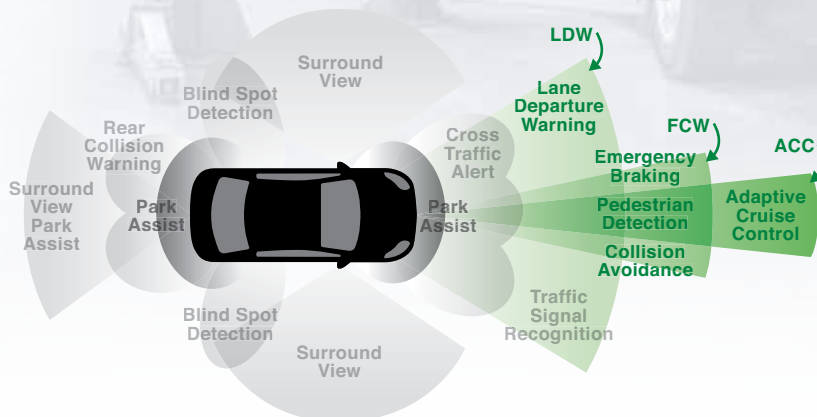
Surround View

Blind Spot Detection

Rear Collision Warning

Surround View Park Assist

Park Assist

Cross Traffic Alert

Park Assist

LDW

Lane Departure Warning

FCW

Emergency Braking

Pedestrian Detection

Collision Avoidance

ACC

Adaptive Cruise Control

Traffic Signal Recognition

Blind Spot Detection

Surround View